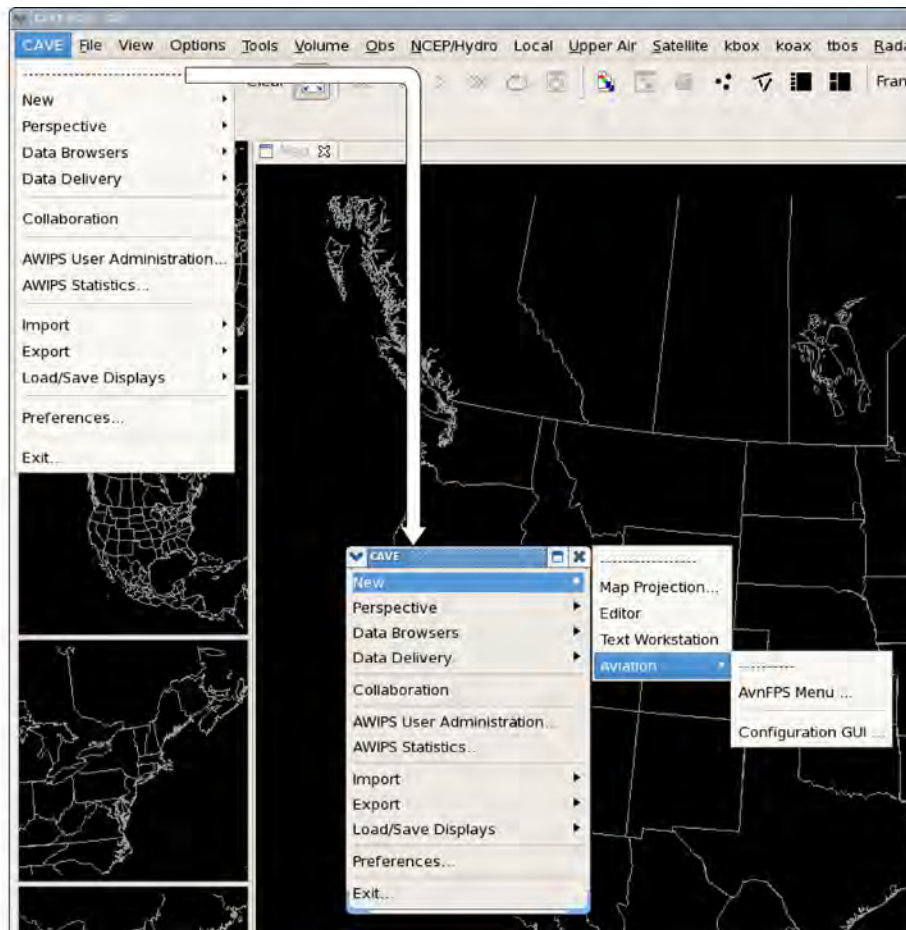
CAVE File View Options Tools Volume Obs NCEP/Hydro Local Upper Air Satellite kbox koax tbos Rada

Clear

Fran

New
Perspective
Data Browsers
Data Delivery
Collaboration
AWIPS User Administration...
AWIPS Statistics...
Import
Export
Load/Save Displays
Preferences...
Exit...

Map

CAVE
New
Perspective
Data Browsers
Data Delivery
Collaboration
AWIPS User Administration...
AWIPS Statistics...
Import
Export
Load/Save Displays
Preferences...
Exit...

Map Projection...
Editor
Text Workstation
Aviation

AvnFPS Menu ...
Configuration GUI ...